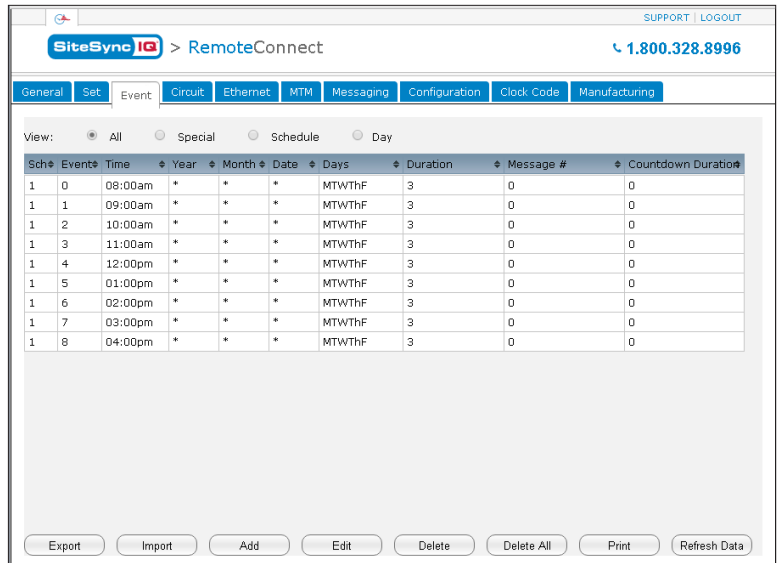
SUPPORT | LOGOUT

SiteSync IQ > RemoteConnect

1.800.328.8996

General | Set | Event | Circuit | Ethernet | MTM | Messaging | Configuration | Clock Code | Manufacturing

View: All Special Schedule Day

| Sch | Event | Time | Year | Month | Date | Days | Duration | Message # | Countdown Duration |
|---|---|---|---|---|---|---|---|---|---|
| 1 | 0 | 08:00am | * | * | * | MTWThF | 3 | 0 | 0 |
| 1 | 1 | 09:00am | * | * | * | MTWThF | 3 | 0 | 0 |
| 1 | 2 | 10:00am | * | * | * | MTWThF | 3 | 0 | 0 |
| 1 | 3 | 11:00am | * | * | * | MTWThF | 3 | 0 | 0 |
| 1 | 4 | 12:00pm | * | * | * | MTWThF | 3 | 0 | 0 |
| 1 | 5 | 01:00pm | * | * | * | MTWThF | 3 | 0 | 0 |
| 1 | 6 | 02:00pm | * | * | * | MTWThF | 3 | 0 | 0 |
| 1 | 7 | 03:00pm | * | * | * | MTWThF | 3 | 0 | 0 |
| 1 | 8 | 04:00pm | * | * | * | MTWThF | 3 | 0 | 0 |

Export | Import | Add | Edit | Delete | Delete All | Print | Refresh Data